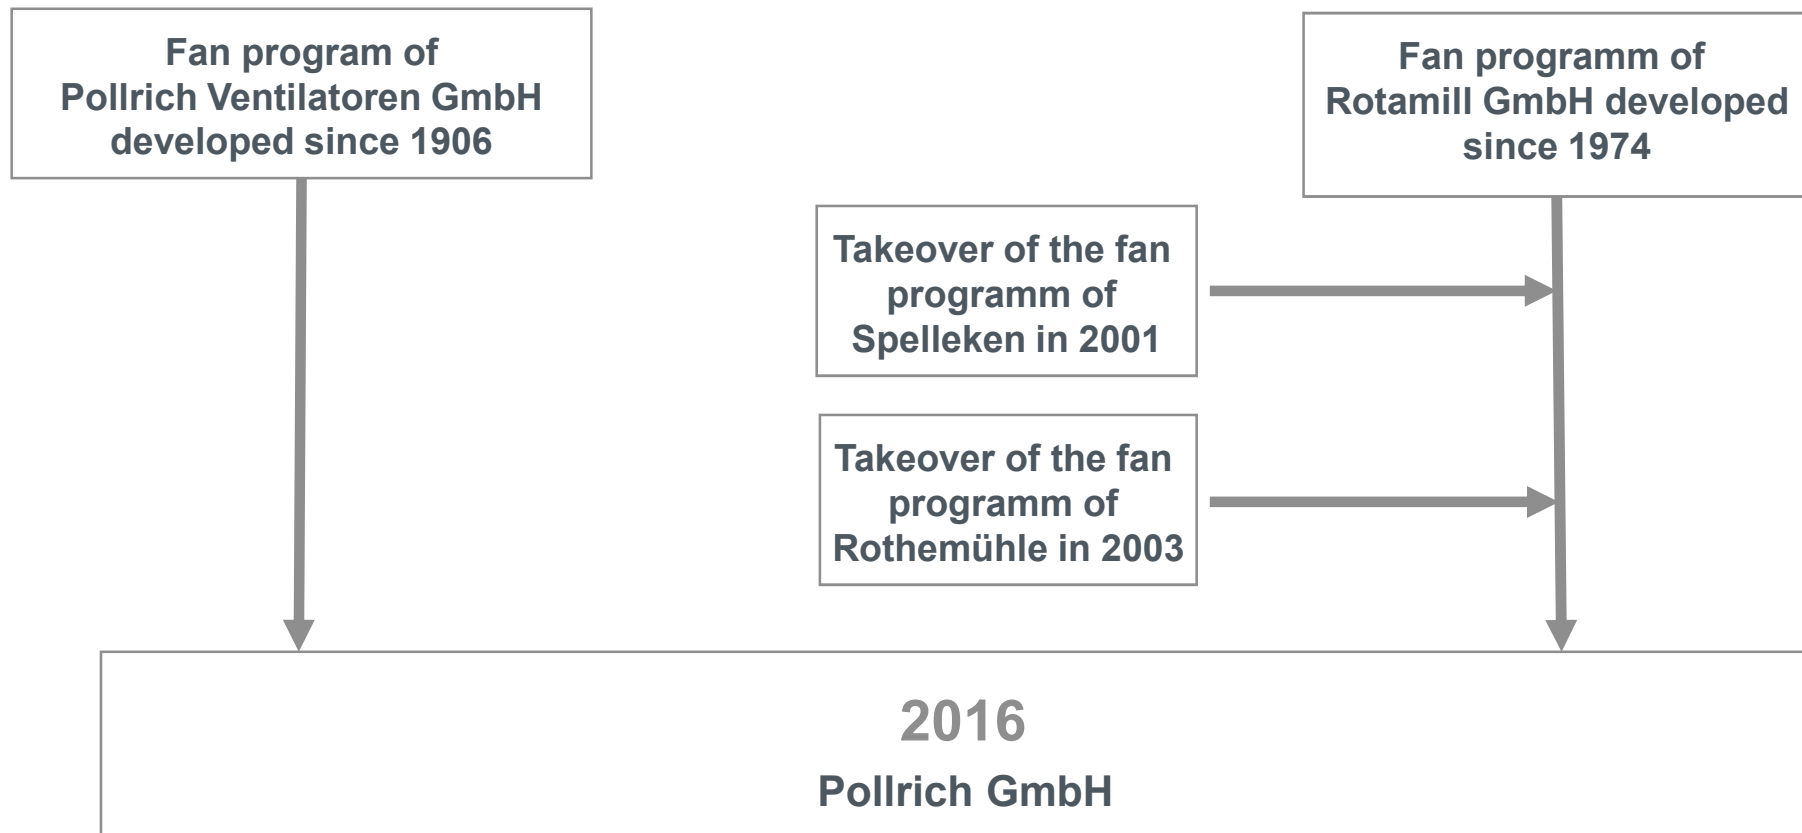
Fan program of Pollrich Ventilatoren GmbH developed since 1906

Fan programm of Rotamill GmbH developed since 1974

Takeover of the fan programm of Spelleken in 2001

Takeover of the fan programm of Rothemühle in 2003

2016

Pollrich GmbH